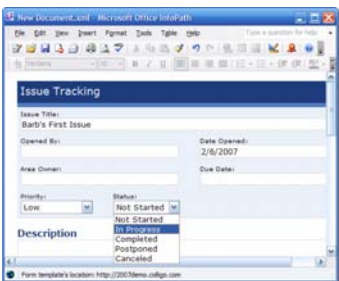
New Document.xml - Microsoft Office InfoPath

File Edit View Insert Format Tools Table Help

Type a question for help

Verdana

Issue Tracking

Issue Title:

Barb's First Issue

Opened By:

Date Opened:

2/6/2007

Area Owner:

Due Date:

Priority:

Low

Status:

Not Started

Not Started

In Progress

Completed

Postponed

Canceled

Description

Form template's location: http://2007demo.colligo.com